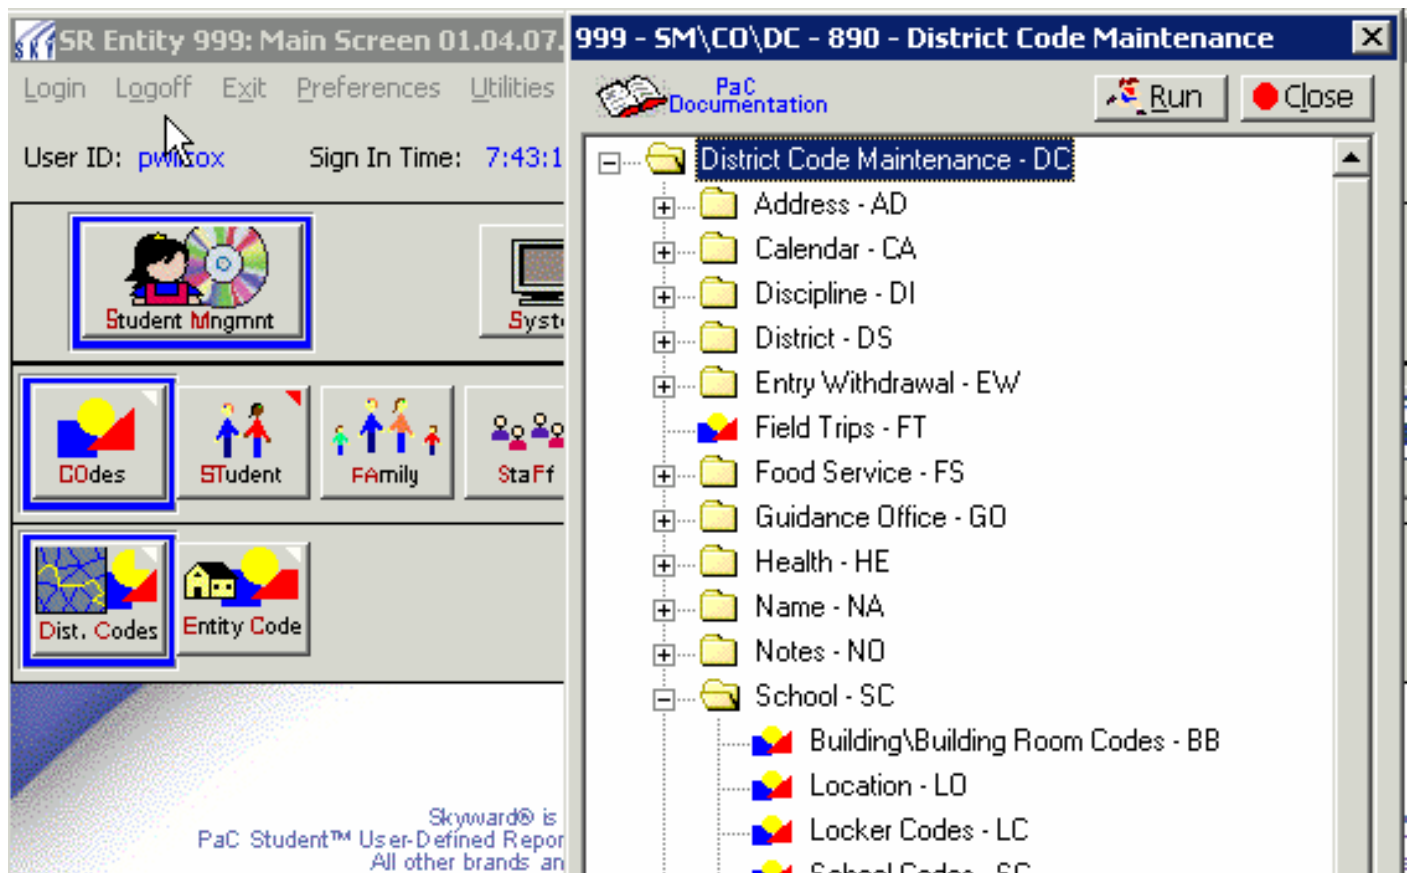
SR Entity 999: Main Screen 01.04.07.

Login Logoff Exit Preferences Utilities

User ID: pwilcox Sign In Time: 7:43:1

Student Mngmnt

Syst

COdes

STudent

FAmily

StaFf

Dist. Codes

Entity Code

Skyward® is
PaC Student™ User-Defined Repor
All other brands an

999 - SM\CO\DC - 890 - District Code Maintenance

PaC Documentation

Run

Close

District Code Maintenance - DC
Address - AD
Calendar - CA
Discipline - DI
District - DS
Entry Withdrawal - EW
Field Trips - FT
Food Service - FS
Guidance Office - GO
Health - HE
Name - NA
Notes - NO
School - SC
Building\Building Room Codes - BB
Location - LO
Locker Codes - LC
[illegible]